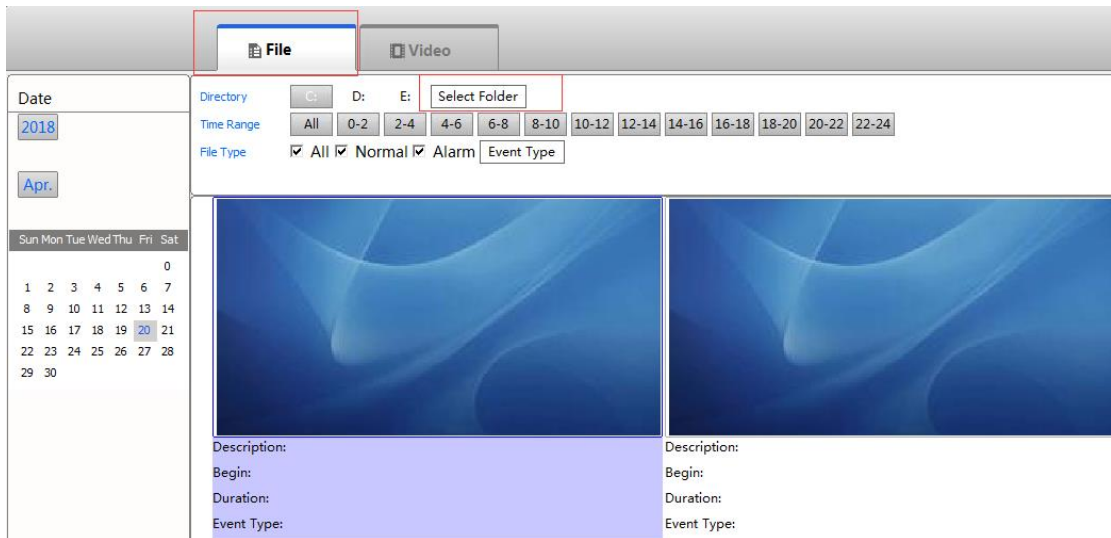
File

Video

Date

2018

Apr.

Sun Mon Tue Wed Thu Fri Sat

0

1 2 3 4 5 6 7
8 9 10 11 12 13 14
15 16 17 18 19 20 21
22 23 24 25 26 27 28
29 30

Directory C: D: E: Select Folder

Time Range All 0-2 2-4 4-6 6-8 8-10 10-12 12-14 14-16 16-18 18-20 20-22 22-24

File Type ☑ All ☑ Normal ☑ Alarm Event Type

Description:
Begin:
Duration:
Event Type:

Description:
Begin:
Duration:
Event Type: